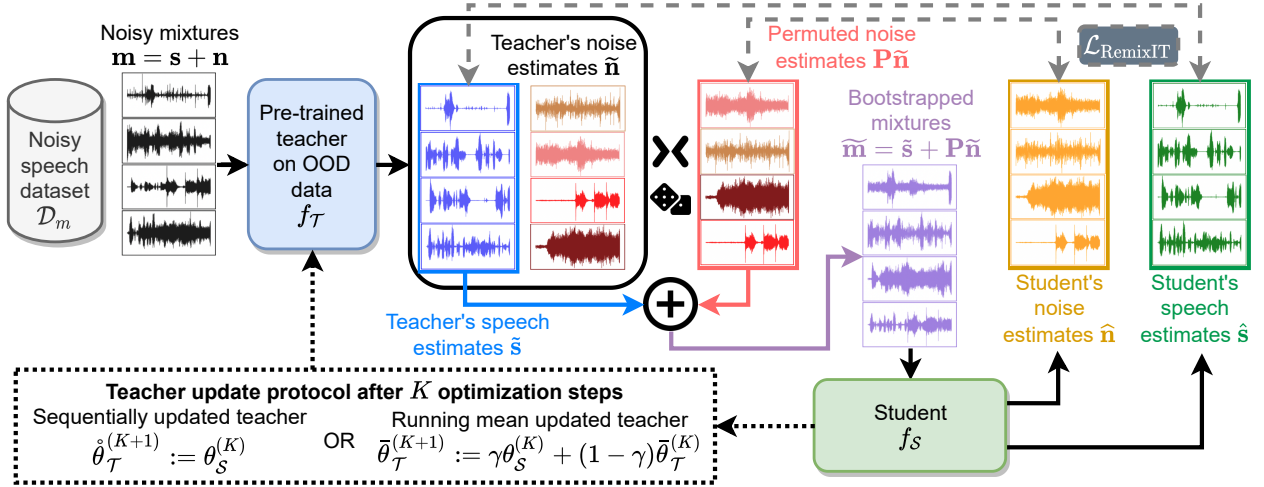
Noisy mixtures
$\mathbf{m} = \mathbf{s} + \mathbf{n}$

Noisy speech dataset $\mathcal{D}_m$

Pre-trained teacher on OOD data $f_{\mathcal{T}}$

Teacher's noise estimates $\widetilde{\mathbf{n}}$

Permuted noise estimates $\mathbf{P}\widetilde{\mathbf{n}}$

$\mathcal{L}_{\text{RemixIT}}$

Bootstrapped mixtures
$\widetilde{\mathbf{m}} = \widetilde{\mathbf{s}} + \mathbf{P}\widetilde{\mathbf{n}}$

Teacher's speech estimates $\widetilde{\mathbf{s}}$

Student's noise estimates $\widehat{\mathbf{n}}$

Student's speech estimates $\widehat{\mathbf{s}}$

Student
$f_{\mathcal{S}}$

Teacher update protocol after $K$ optimization steps
Sequentially updated teacher
$\mathring{\theta}_{\mathcal{T}}^{(K+1)} := \theta_{\mathcal{S}}^{(K)}$
OR
Running mean updated teacher
$\bar{\theta}_{\mathcal{T}}^{(K+1)} := \gamma\theta_{\mathcal{S}}^{(K)} + (1-\gamma)\bar{\theta}_{\mathcal{T}}^{(K)}$